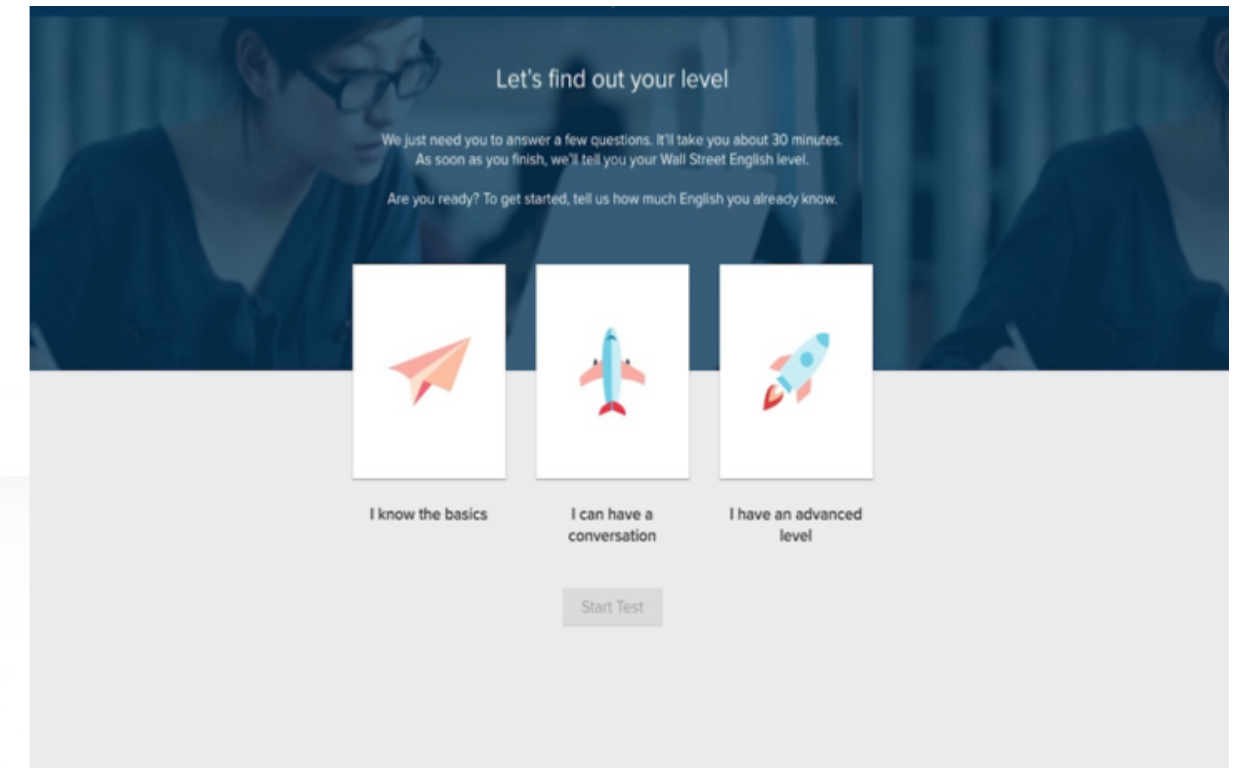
Let's find out your level

We just need you to answer a few questions. It'll take you about 30 minutes. As soon as you finish, we'll tell you your Wall Street English level.

Are you ready? To get started, tell us how much English you already know.

I know the basics

I can have a conversation

I have an advanced level

Start Test